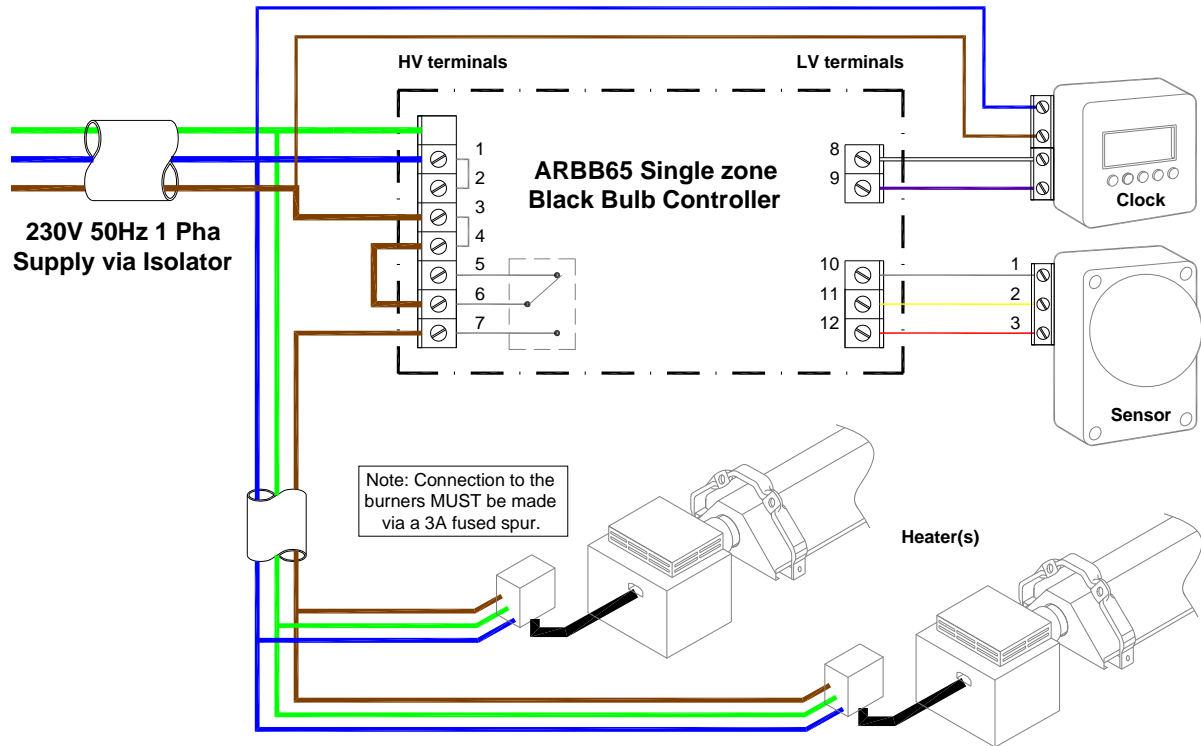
HV terminals

LV terminals

ARBB65 Single zone Black Bulb Controller

1
2
3
4
5
6
7

8
9
10
11
12

Clock

1
2
3

Sensor

230V 50Hz 1 Pha Supply via Isolator

Note: Connection to the burners MUST be made via a 3A fused spur.

Heater(s)